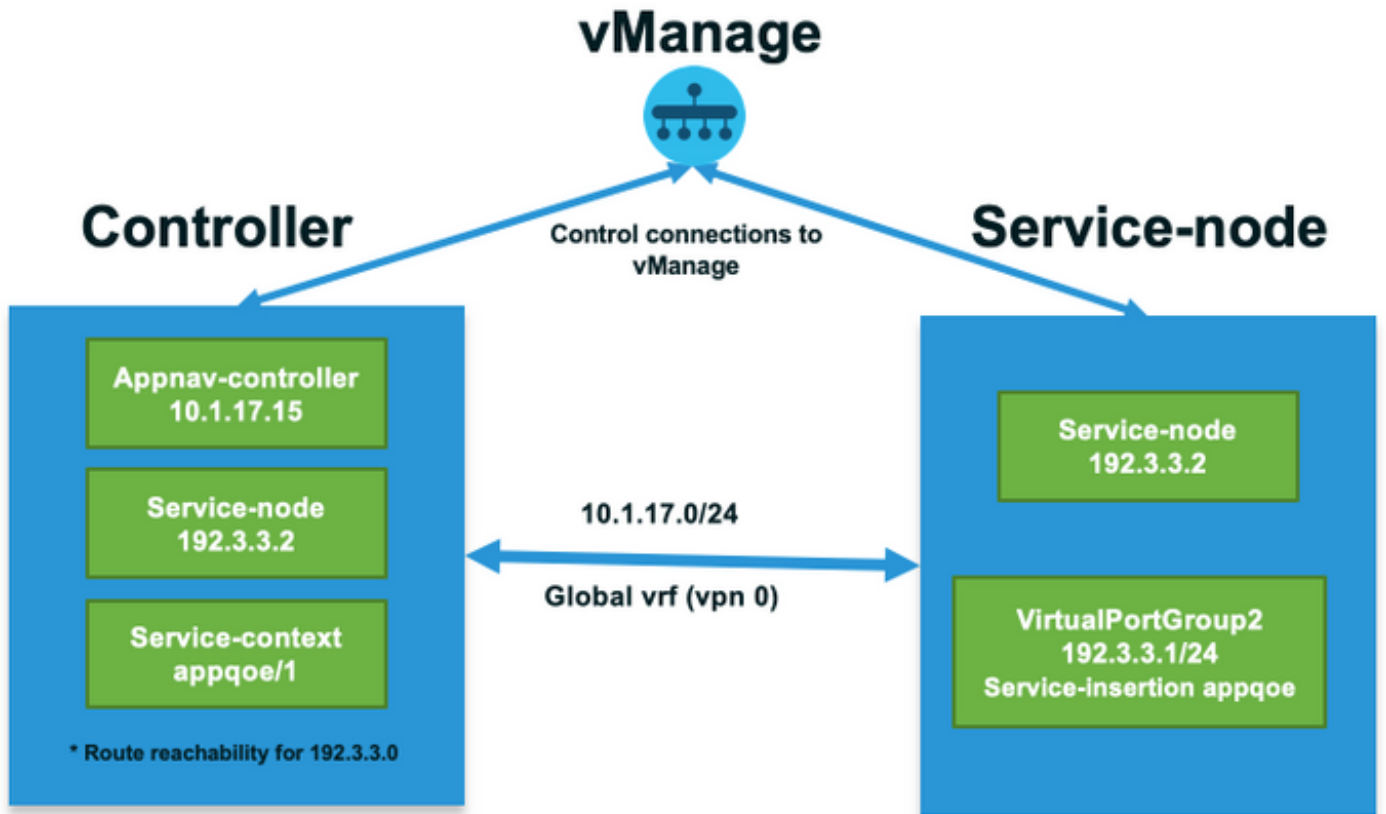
vManage

Controller

Control connections to vManage

Service-node

Appnav-controller
10.1.17.15

Service-node
192.3.3.2

Service-context
appqoe/1

* Route reachability for 192.3.3.0

10.1.17.0/24

Global vrf (vpn 0)

Service-node
192.3.3.2

VirtualPortGroup2
192.3.3.1/24
Service-insertion appqoe